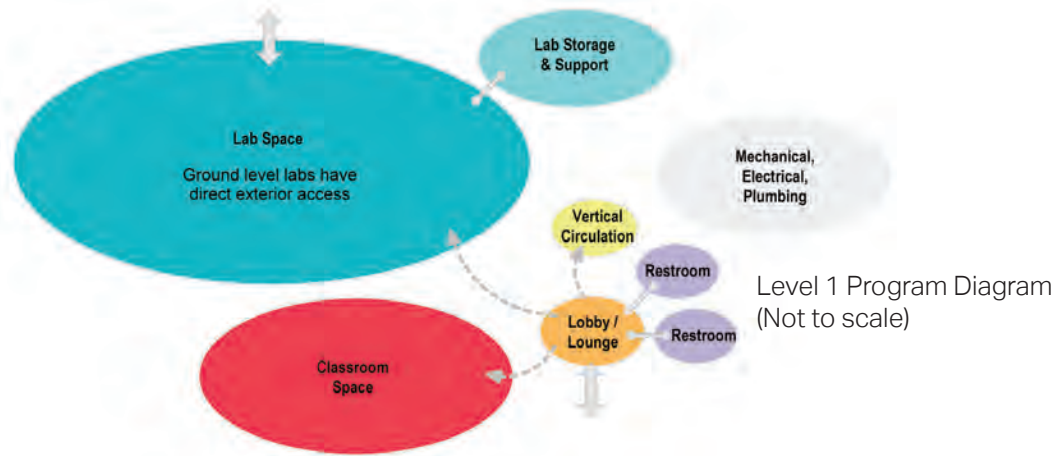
Lab Storage & Support

Lab Space

Ground level labs have direct exterior access

Mechanical, Electrical, Plumbing

Vertical Circulation

Restroom

Lobby / Lounge

Restroom

Classroom Space

Level 1 Program Diagram (Not to scale)